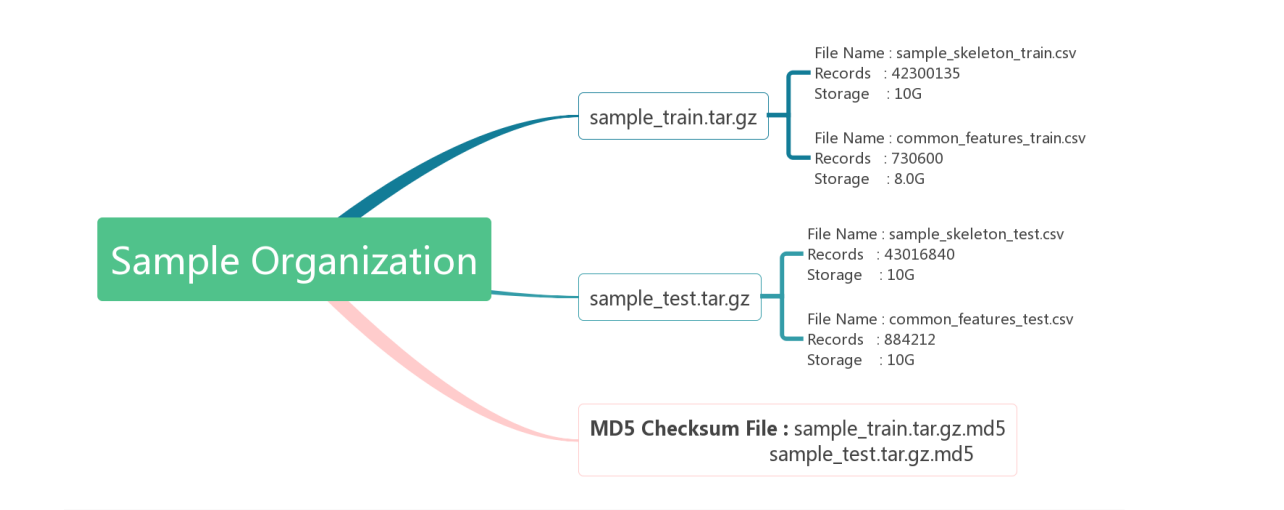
Sample Organization

sample_train.tar.gz

File Name : sample_skeleton_train.csv
Records : 42300135
Storage : 10G

File Name : common_features_train.csv
Records : 730600
Storage : 8.0G

sample_test.tar.gz

File Name : sample_skeleton_test.csv
Records : 43016840
Storage : 10G

File Name : common_features_test.csv
Records : 884212
Storage : 10G

**MD5 Checksum File :** sample_train.tar.gz.md5
sample_test.tar.gz.md5